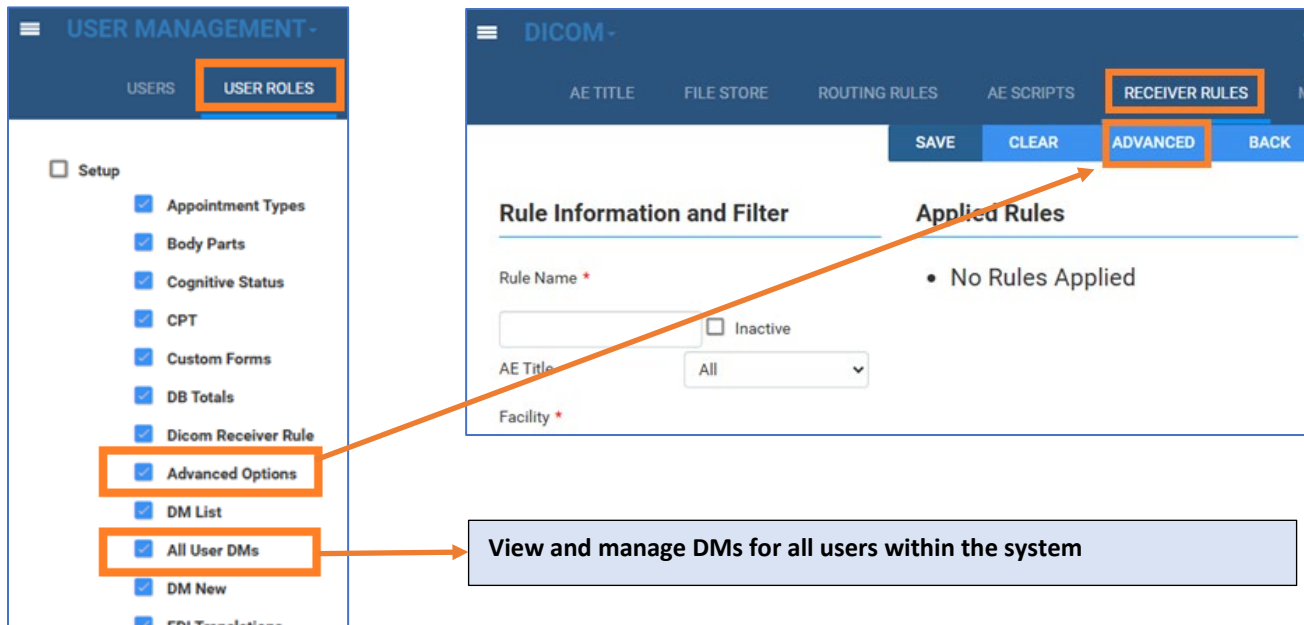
USER MANAGEMENT

USERS USER ROLES

Setup

Appointment Types

Body Parts

Cognitive Status

CPT

Custom Forms

DB Totals

Dicom Receiver Rule

Advanced Options

DM List

All User DMs

DM New

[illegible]

DICOM

AE TITLE FILE STORE ROUTING RULES AE SCRIPTS RECEIVER RULES

SAVE CLEAR ADVANCED BACK

Rule Information and Filter

Applied Rules

Rule Name *

• No Rules Applied

Inactive

AE Title

All

Facility *

View and manage DMs for all users within the system